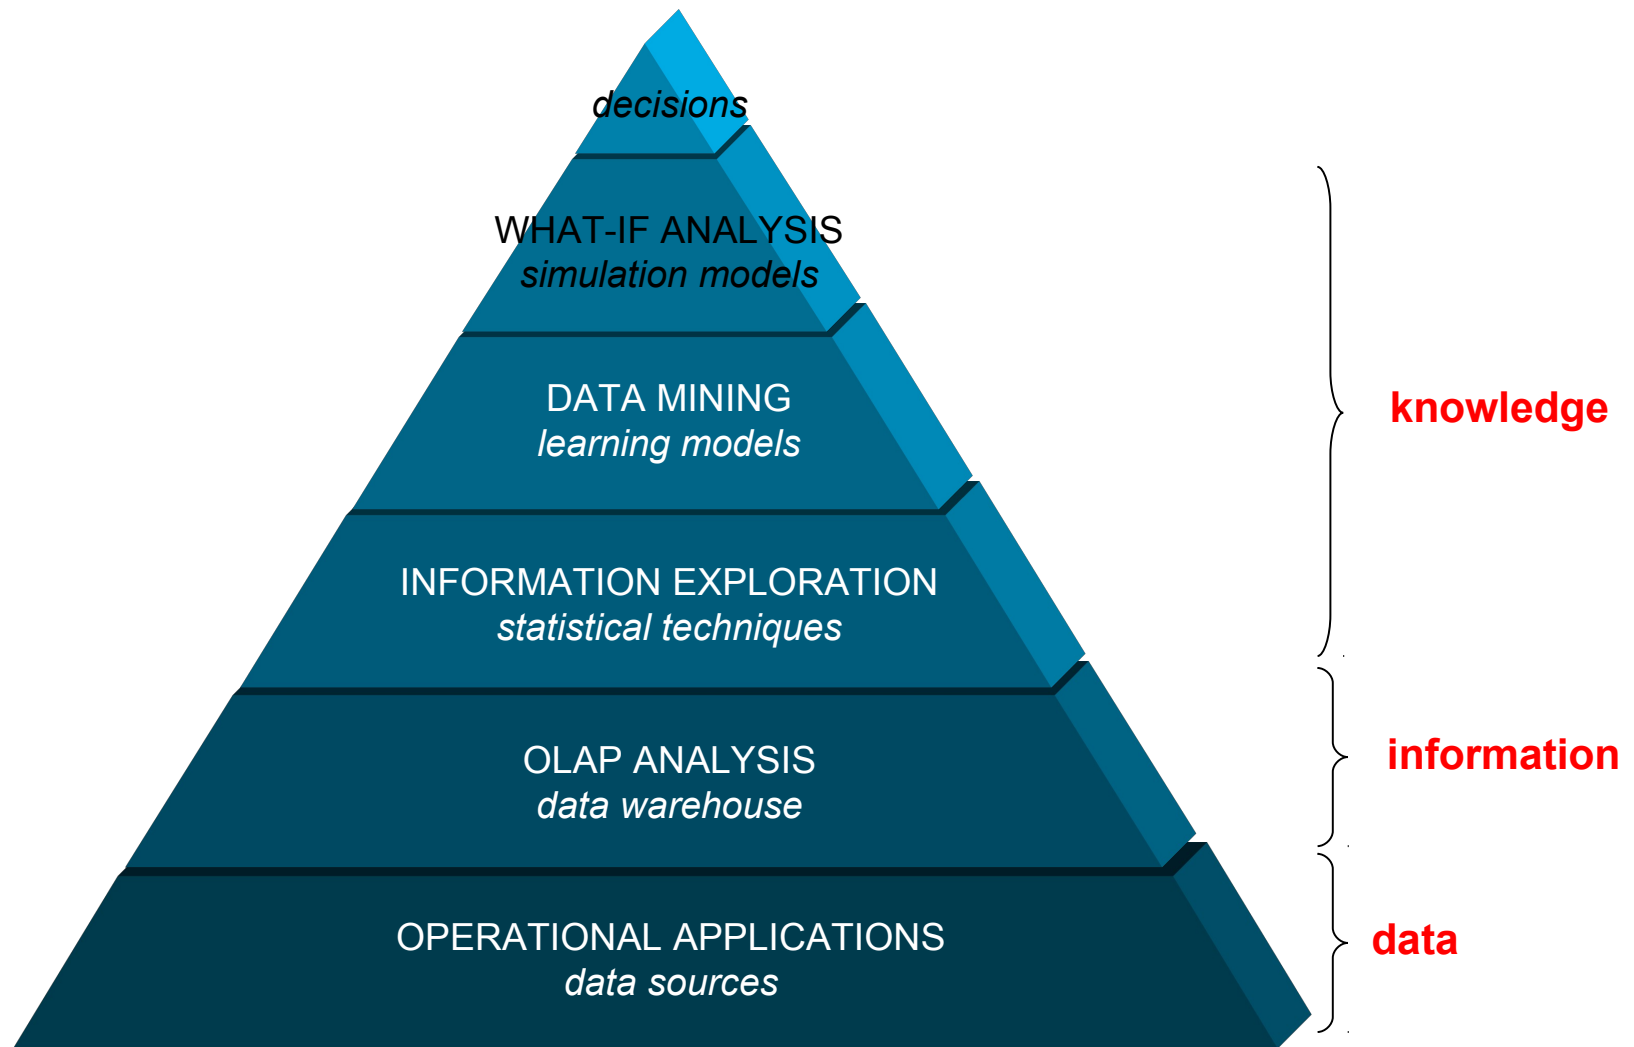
decisions

WHAT-IF ANALYSIS
simulation models

DATA MINING
learning models

INFORMATION EXPLORATION
statistical techniques

OLAP ANALYSIS
data warehouse

OPERATIONAL APPLICATIONS
data sources

knowledge

information

data